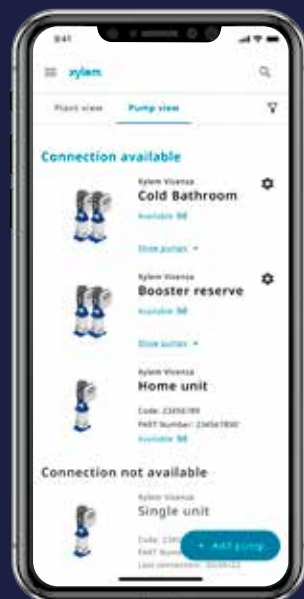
9:41

xylem

Plant view
Pump view

Connection available

Xylem Vicenza
Cold Bathroom
Available 50
Show pumps

Xylem Vicenza
Booster reserve
Available 50
Show pumps

Xylem Vicenza
Home unit
Code: 23456789
PART Number: 23456789
Available 50

Connection not available

Xylem Vicenza
Single unit
Code: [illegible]
PART Number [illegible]
Last connection: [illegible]

+ Add pump